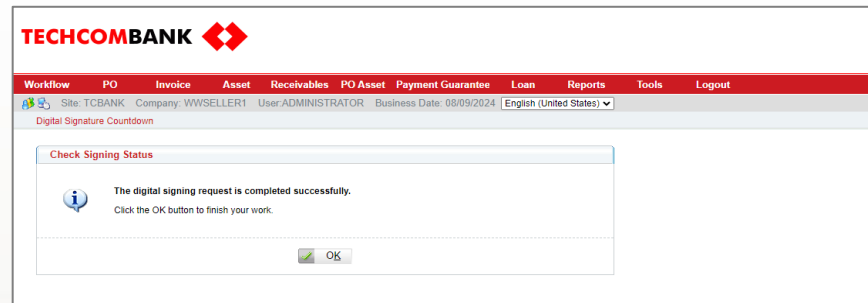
TECHCOMBANK

Workflow PO Invoice Asset Receivables PO Asset Payment Guarantee Loan Reports Tools Logout

Site: TCBANK Company: WWSELLER1 User:ADMINISTRATOR Business Date: 08/09/2024 English (United States)

Digital Signature Countdown

Check Signing Status

The digital signing request is completed successfully.

Click the OK button to finish your work.

OK